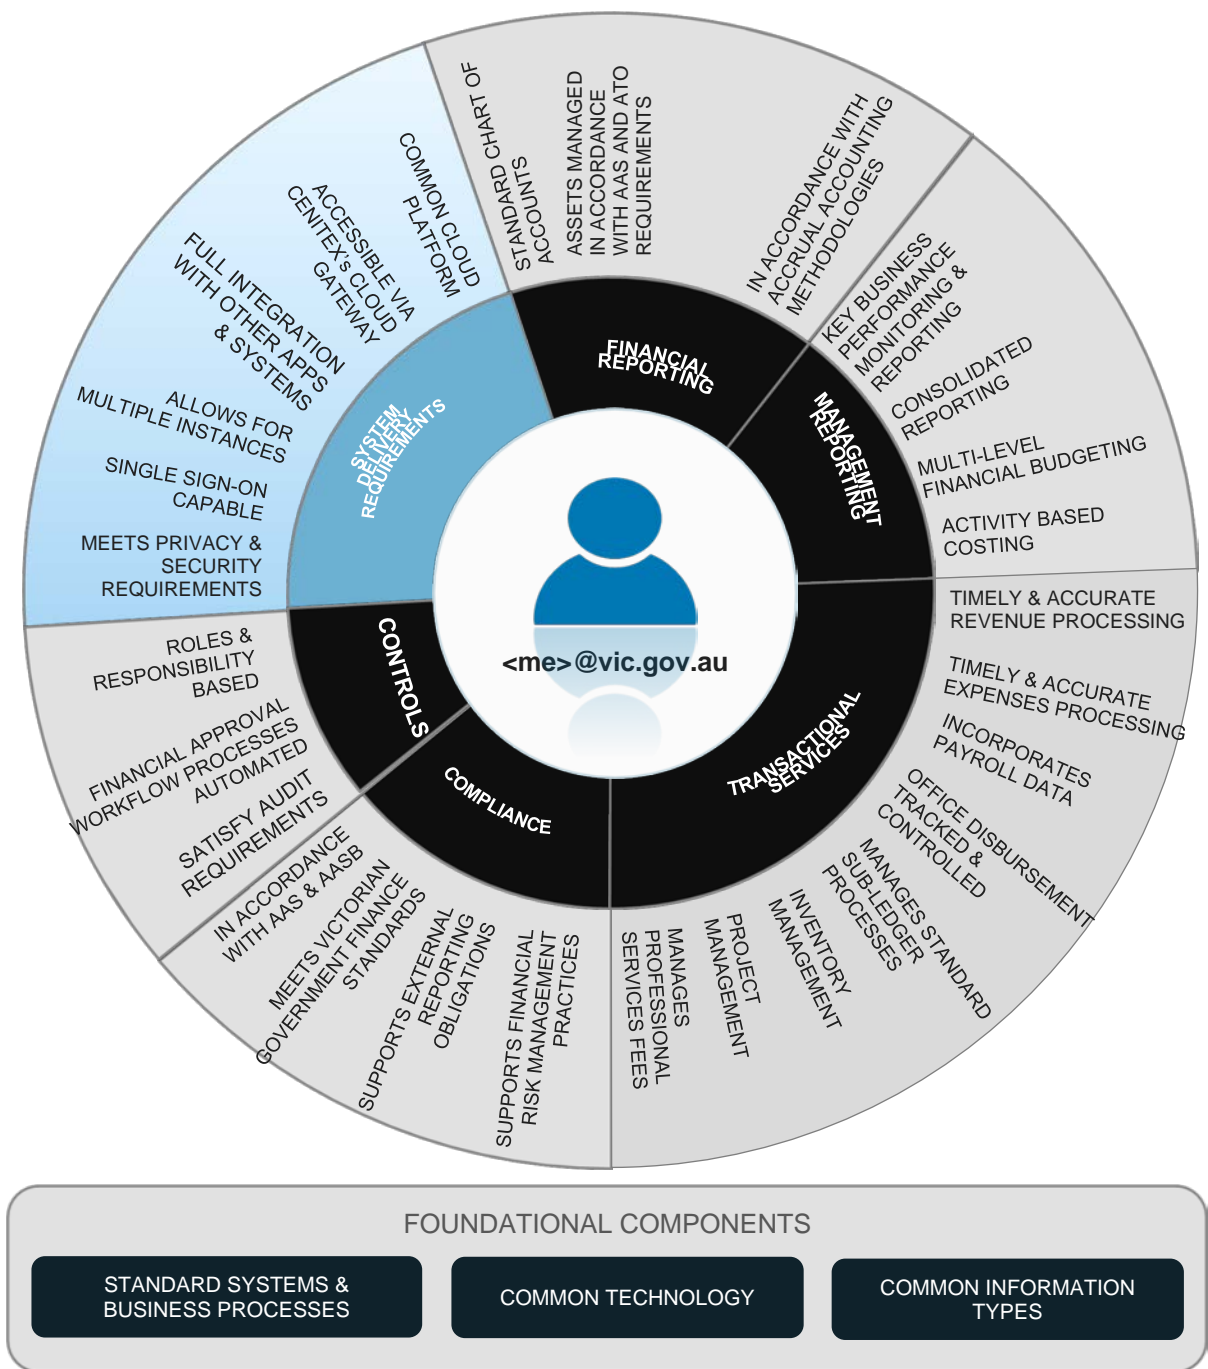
STANDARD CHART OF ACCOUNTS

ASSETS MANAGED IN ACCORDANCE WITH AAS AND ATO REQUIREMENTS

IN ACCORDANCE WITH ACCRUAL ACCOUNTING METHODOLOGIES

FINANCIAL REPORTING

KEY BUSINESS PERFORMANCE MONITORING & REPORTING

CONSOLIDATED REPORTING

MULTI-LEVEL FINANCIAL BUDGETING

ACTIVITY BASED COSTING

MANAGEMENT REPORTING

TIMELY & ACCURATE REVENUE PROCESSING

TIMELY & ACCURATE EXPENSES PROCESSING

INCORPORATES PAYROLL DATA

OFFICE DISBURSEMENT TRACKED & CONTROLLED

MANAGES STANDARD SUB-LEDGER PROCESSES

INVENTORY MANAGEMENT

PROJECT MANAGEMENT

MANAGES PROFESSIONAL SERVICES FEES

TRANSACTIONAL SERVICES

SUPPORTS FINANCIAL RISK MANAGEMENT PRACTICES

SUPPORTS EXTERNAL REPORTING OBLIGATIONS

MEETS VICTORIAN GOVERNMENT FINANCE STANDARDS

IN ACCORDANCE WITH AAS & AASB

COMPLIANCE

SATISFY AUDIT REQUIREMENTS

FINANCIAL APPROVAL WORKFLOW PROCESSES AUTOMATED

ROLES & RESPONSIBILITY BASED

CONTROLS

MEETS PRIVACY & SECURITY REQUIREMENTS

SINGLE SIGN-ON CAPABLE

ALLOWS FOR MULTIPLE INSTANCES

FULL INTEGRATION WITH OTHER APPS & SYSTEMS

ACCESSIBLE VIA CENITEX's CLOUD GATEWAY

COMMON CLOUD PLATFORM

SYSTEM DELIVERY REQUIREMENTS

<me>@vic.gov.au

FOUNDATIONAL COMPONENTS

STANDARD SYSTEMS & BUSINESS PROCESSES

COMMON TECHNOLOGY

COMMON INFORMATION TYPES